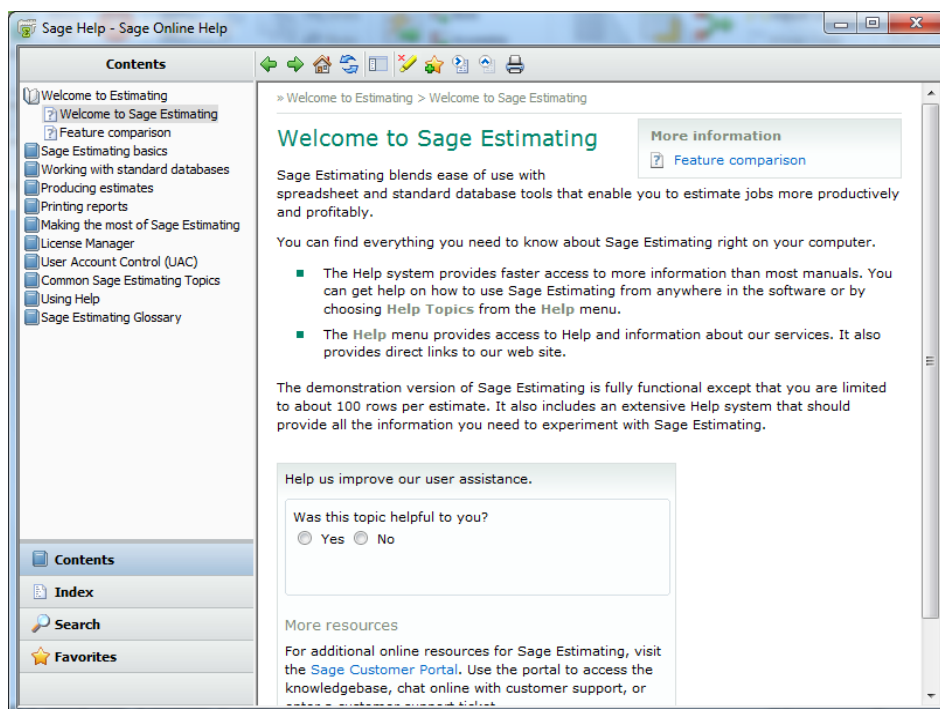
Sage Help - Sage Online Help

Contents

Welcome to Estimating
Welcome to Sage Estimating
Feature comparison
Sage Estimating basics
Working with standard databases
Producing estimates
Printing reports
Making the most of Sage Estimating
License Manager
User Account Control (UAC)
Common Sage Estimating Topics
Using Help
Sage Estimating Glossary

Contents
Index
Search
Favorites

» Welcome to Estimating > Welcome to Sage Estimating

Welcome to Sage Estimating

More information
Feature comparison

Sage Estimating blends ease of use with spreadsheet and standard database tools that enable you to estimate jobs more productively and profitably.

You can find everything you need to know about Sage Estimating right on your computer.

The Help system provides faster access to more information than most manuals. You can get help on how to use Sage Estimating from anywhere in the software or by choosing Help Topics from the Help menu.

The Help menu provides access to Help and information about our services. It also provides direct links to our web site.

The demonstration version of Sage Estimating is fully functional except that you are limited to about 100 rows per estimate. It also includes an extensive Help system that should provide all the information you need to experiment with Sage Estimating.

Help us improve our user assistance.

Was this topic helpful to you?
Yes No

More resources

For additional online resources for Sage Estimating, visit the Sage Customer Portal. Use the portal to access the knowledgebase, chat online with customer support, or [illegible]